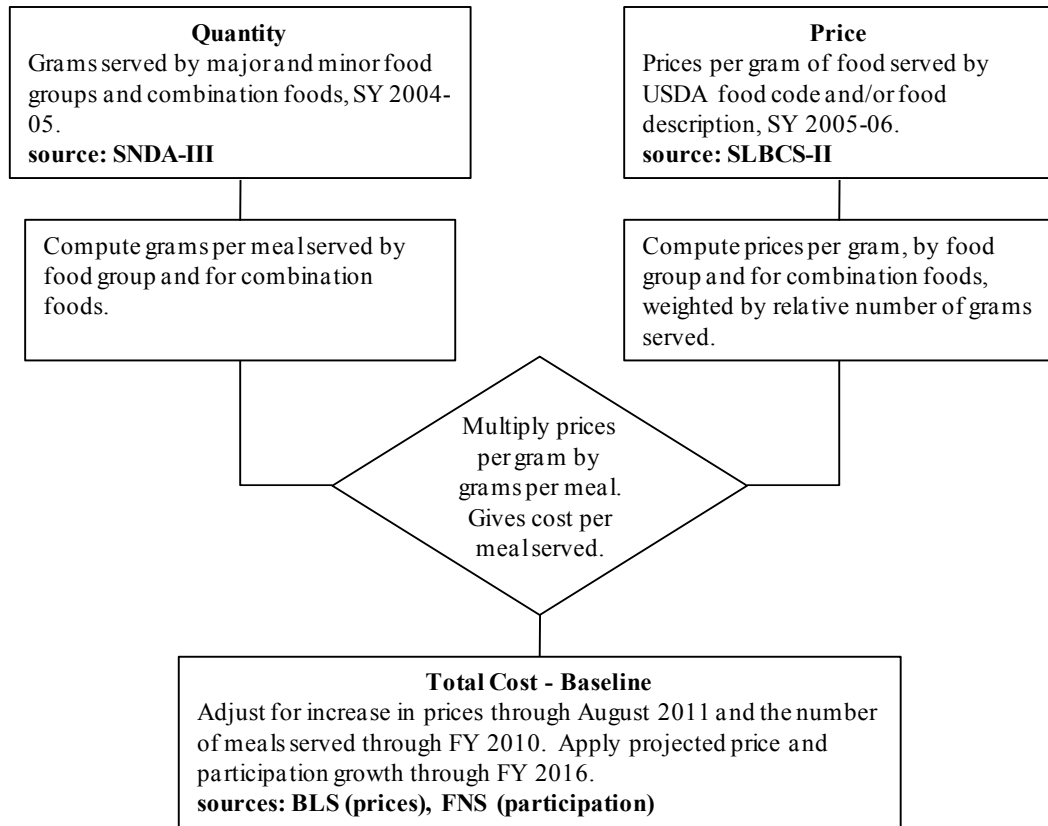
**Quantity**
Grams served by major and minor food groups and combination foods, SY 2004-05.
**source: SNDA-III**

**Price**
Prices per gram of food served by USDA food code and/or food description, SY 2005-06.
**source: SLBCS-II**

Compute grams per meal served by food group and for combination foods.

Compute prices per gram, by food group and for combination foods, weighted by relative number of grams served.

Multiply prices per gram by grams per meal. Gives cost per meal served.

**Total Cost - Baseline**
Adjust for increase in prices through August 2011 and the number of meals served through FY 2010. Apply projected price and participation growth through FY 2016.
**sources: BLS (prices), FNS (participation)**